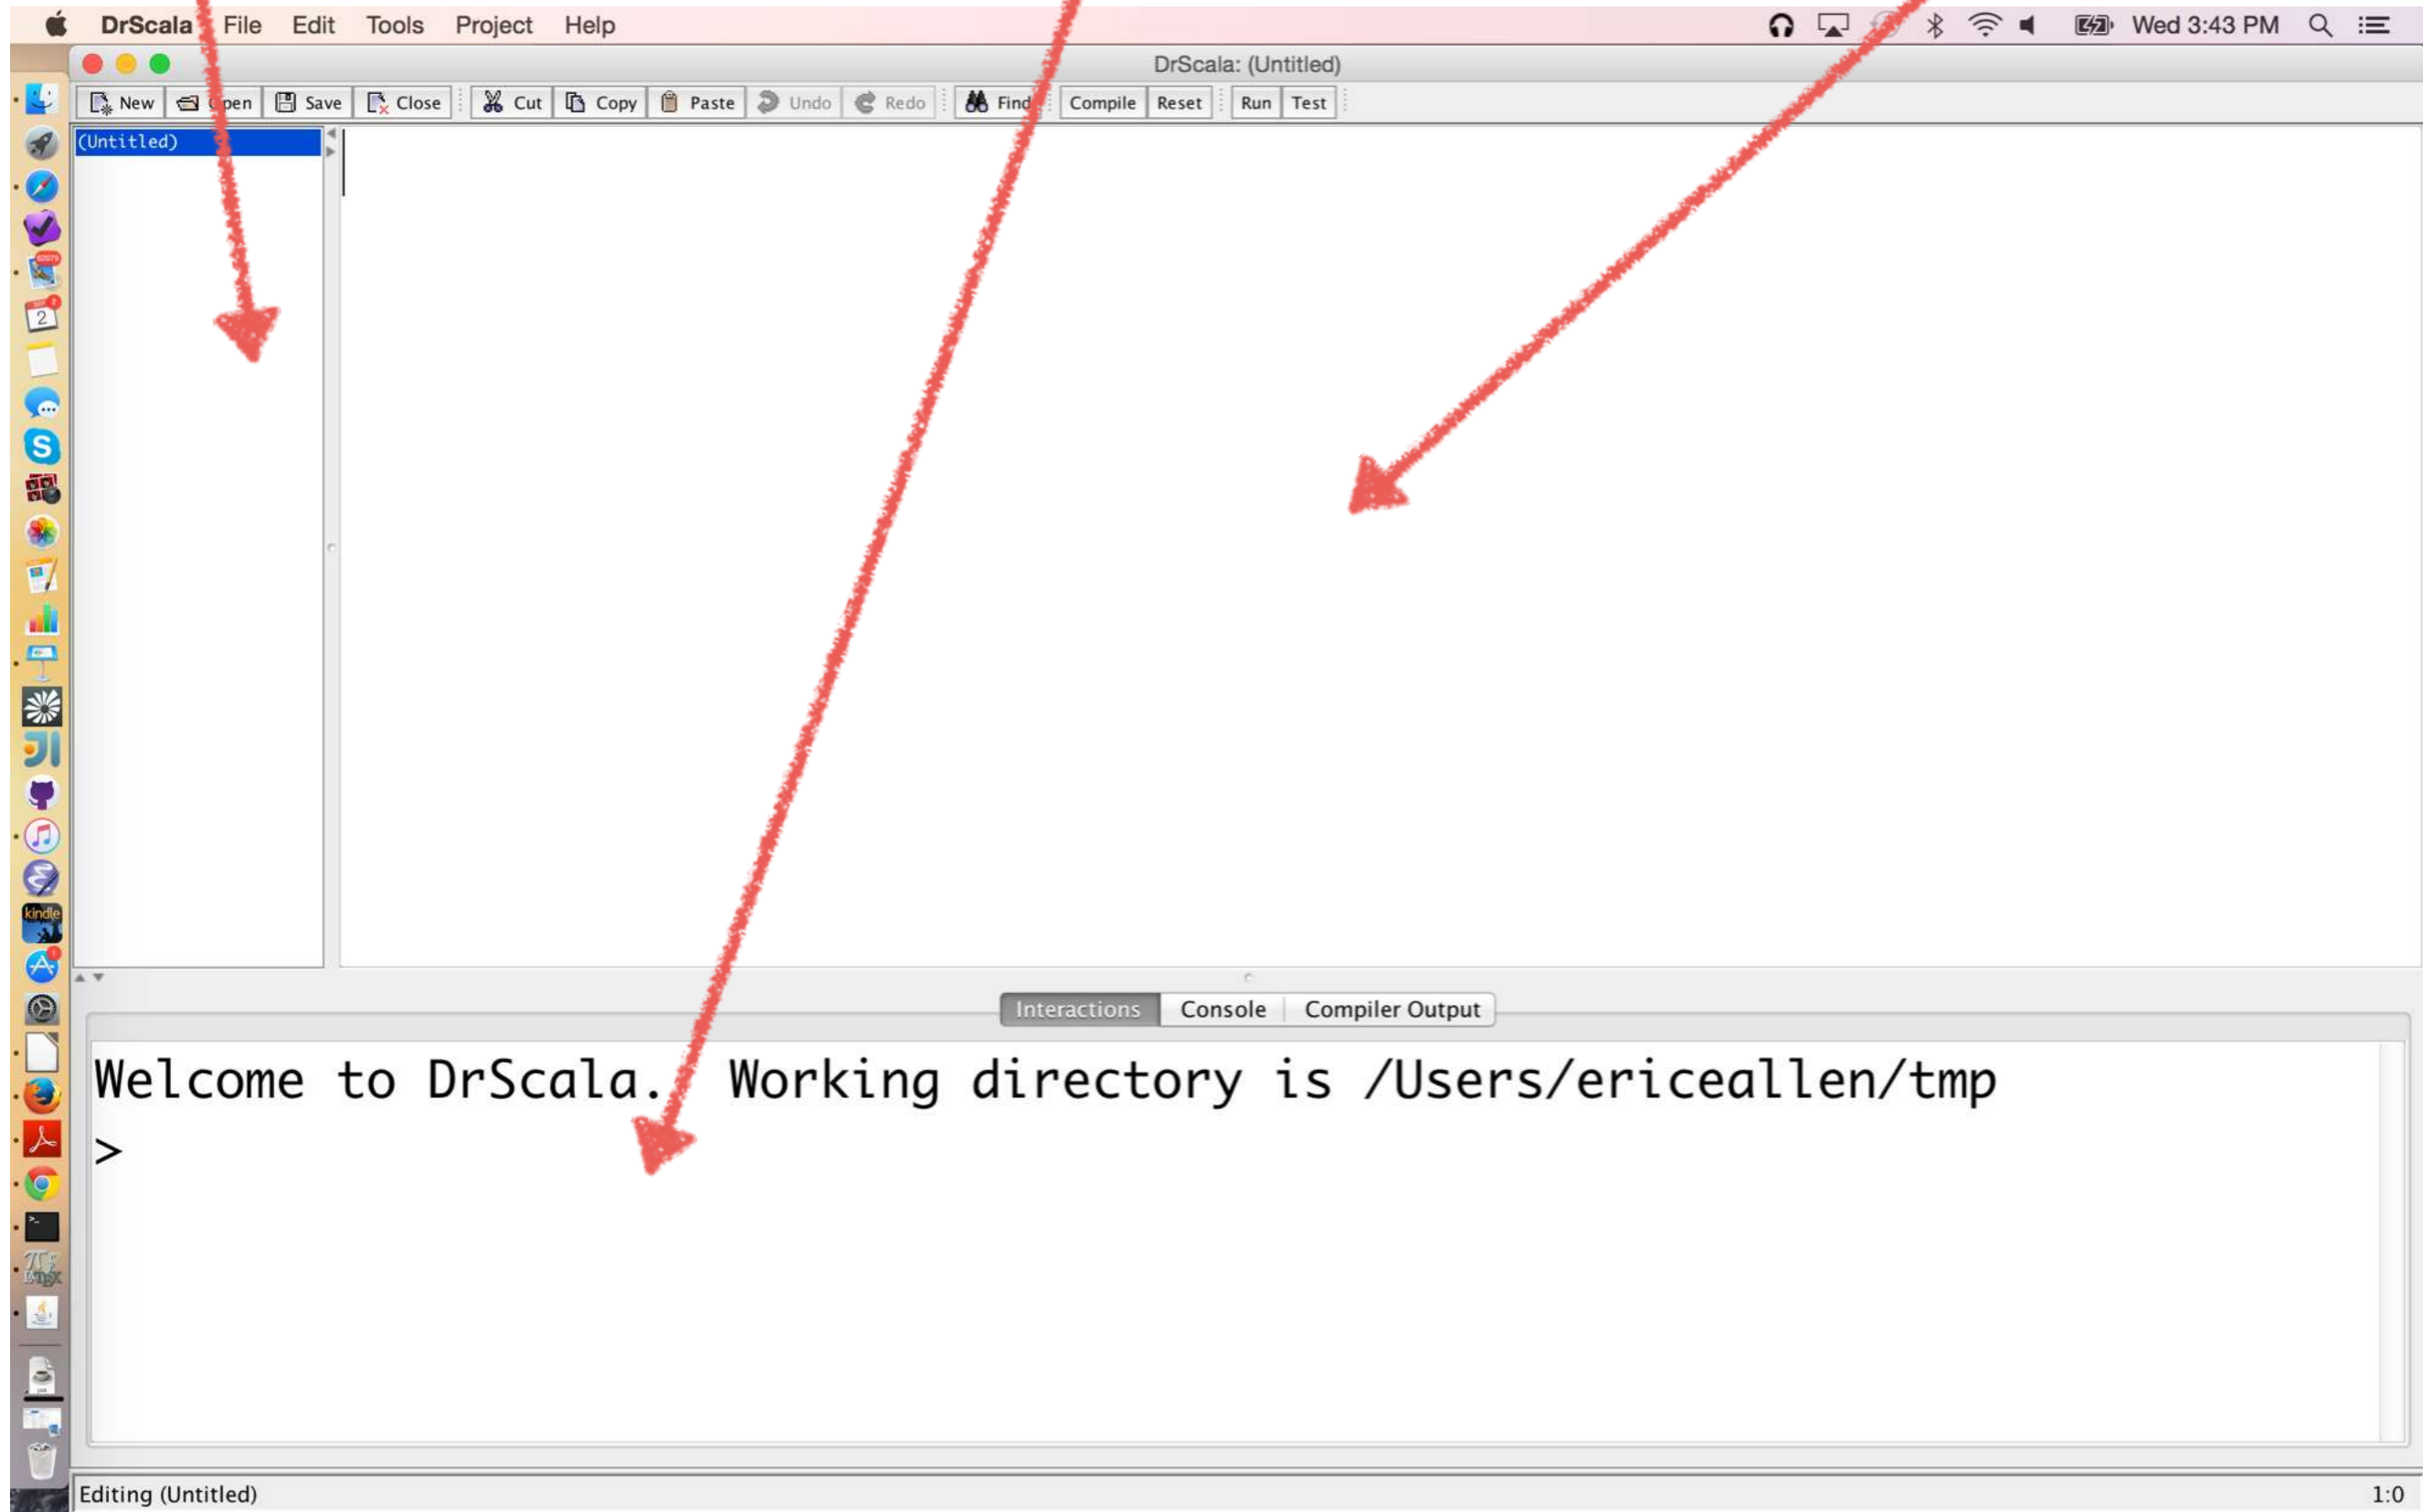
DrScala File Edit Tools Project Help

Wed 3:43 PM

DrScala: (Untitled)

New Open Save Close Cut Copy Paste Undo Redo Find Compile Reset Run Test

(Untitled)

Interactions Console Compiler Output

Welcome to DrScala. Working directory is /Users/ericeallen/tmp
>

Editing (Untitled)

1:0